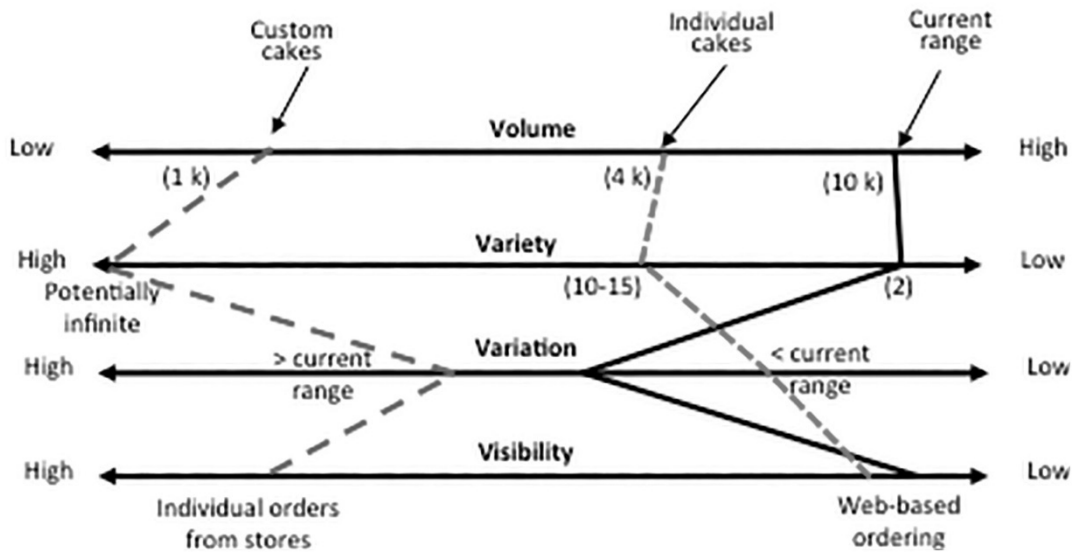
Custom cakes

Individual cakes

Current range

Low

Volume

High

(1 k)

(4 k)

(10 k)

High

Variety

Low

Potentially infinite

(10-15)

(2)

High

> current range

Variation

< current range

Low

High

Visibility

Low

Individual orders from stores

Web-based ordering